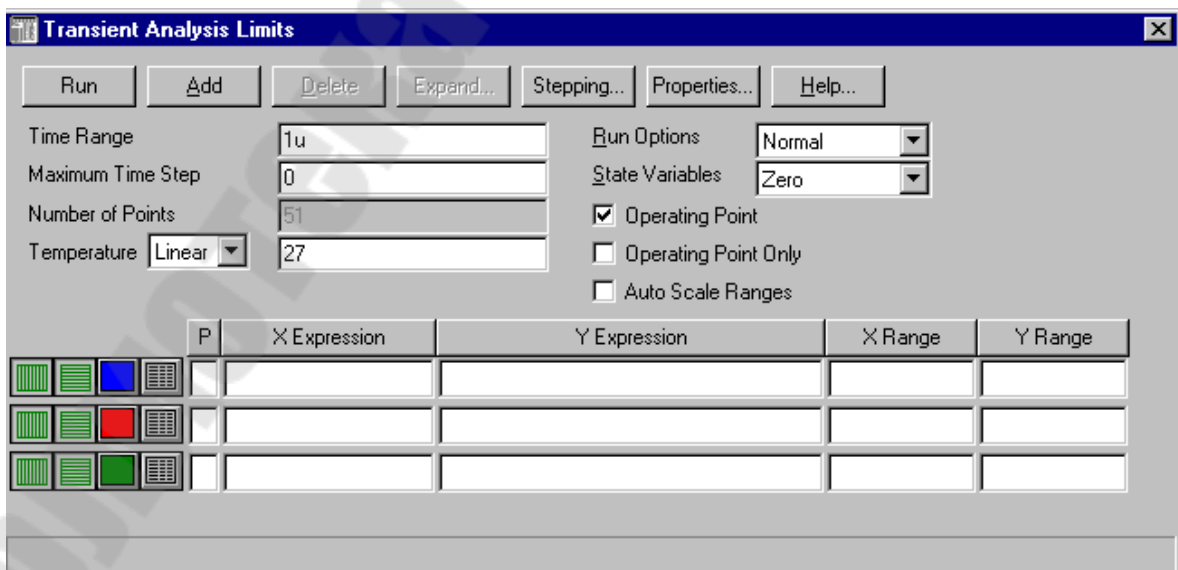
Transient Analysis Limits

Run Add Delete Expand... Stepping... Properties... Help...

Time Range 1u
Maximum Time Step 0
Number of Points 51
Temperature Linear 27

Run Options Normal
State Variables Zero
Operating Point
Operating Point Only
Auto Scale Ranges

| P | X Expression | Y Expression | X Range | Y Range |
|---|---|---|---|---|
| | | | | |
| | | | | |
| | | | | |